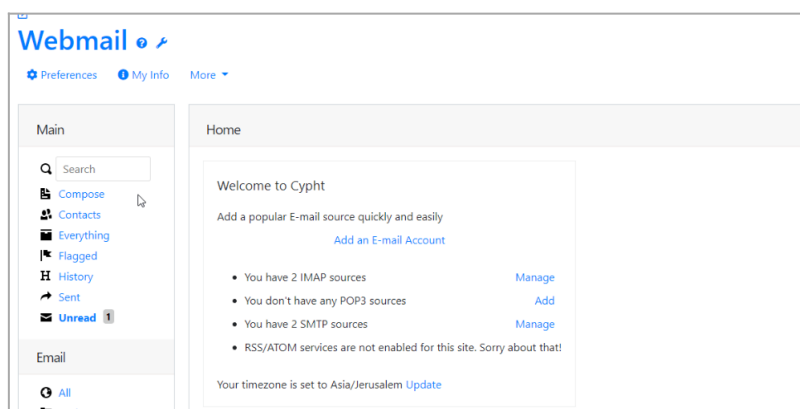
Webmail

Preferences My Info More

Main

Search

Compose
Contacts
Everything
Flagged
History
Sent
Unread 1

Email

All

Home

Welcome to Cypht

Add a popular E-mail source quickly and easily

Add an E-mail Account

- You have 2 IMAP sources Manage
- You don't have any POP3 sources Add
- You have 2 SMTP sources Manage
- RSS/ATOM services are not enabled for this site. Sorry about that!

Your timezone is set to Asia/Jerusalem Update